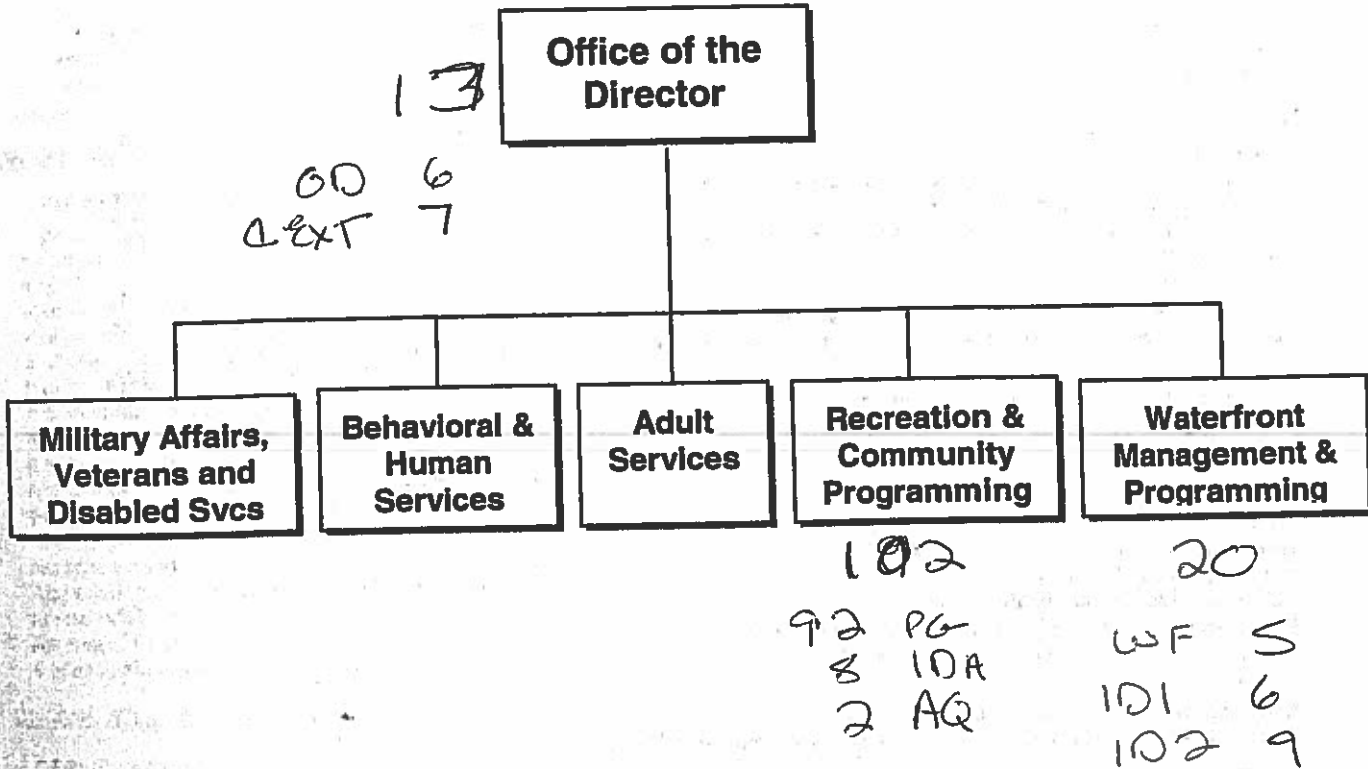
Office of the Director

13

OD 6
4EXT 7

Military Affairs, Veterans and Disabled Svcs

Behavioral & Human Services

Adult Services

Recreation & Community Programming

Waterfront Management & Programming

102

92 PG
8 IDA
2 AQ

20

WF 5
101 6
102 9